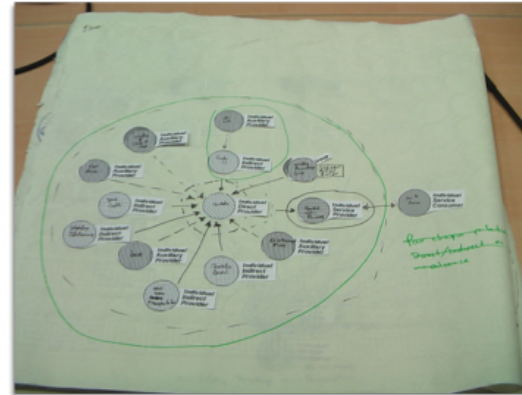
Individual Auxiliary Provider

Individual Auxiliary Provider

Individual Indirect Provider

Individual Indirect Provider

Individual Indirect Provider

Individual Direct Provider

Individual Service Provider

Individual Service Consumer

Individual Auxiliary Provider

Individual Indirect Provider

Individual Indirect Provider

Individual Indirect Provider

Individual Indirect Provider

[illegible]